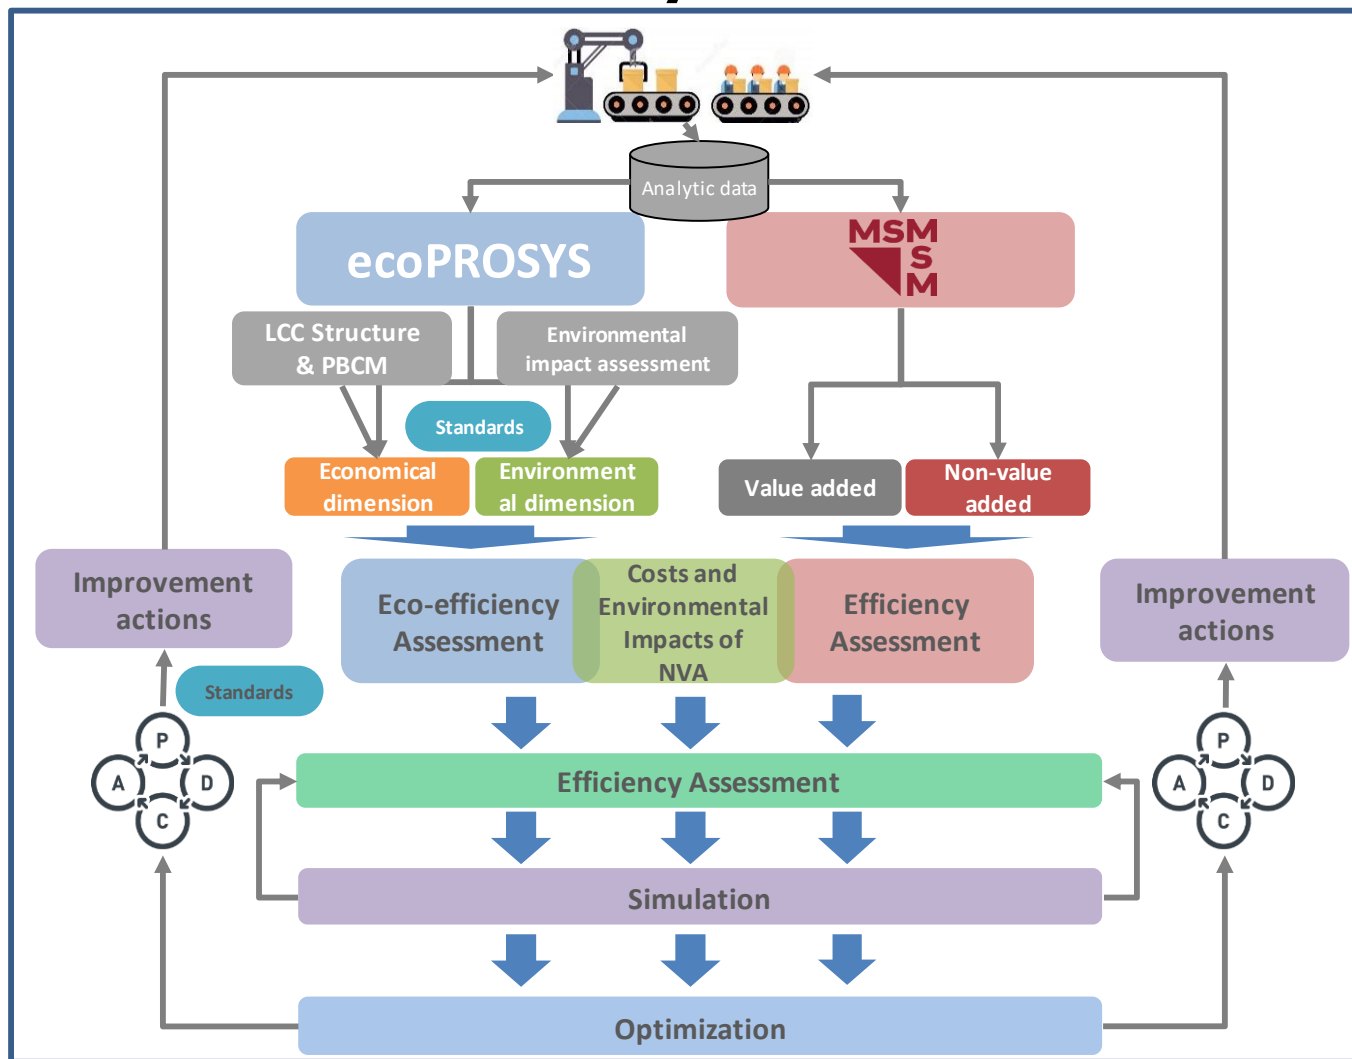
Analytic data

ecoPROSYS

MSM
S
M

LCC Structure & PBCM

Environmental impact assessment

Standards

Economical dimension

Environmental dimension

Value added

Non-value added

Improvement actions

Eco-efficiency Assessment

Costs and Environmental Impacts of NVA

Efficiency Assessment

Improvement actions

Standards

P
A
D
C

Efficiency Assessment

P
A
D
C

Simulation

Optimization